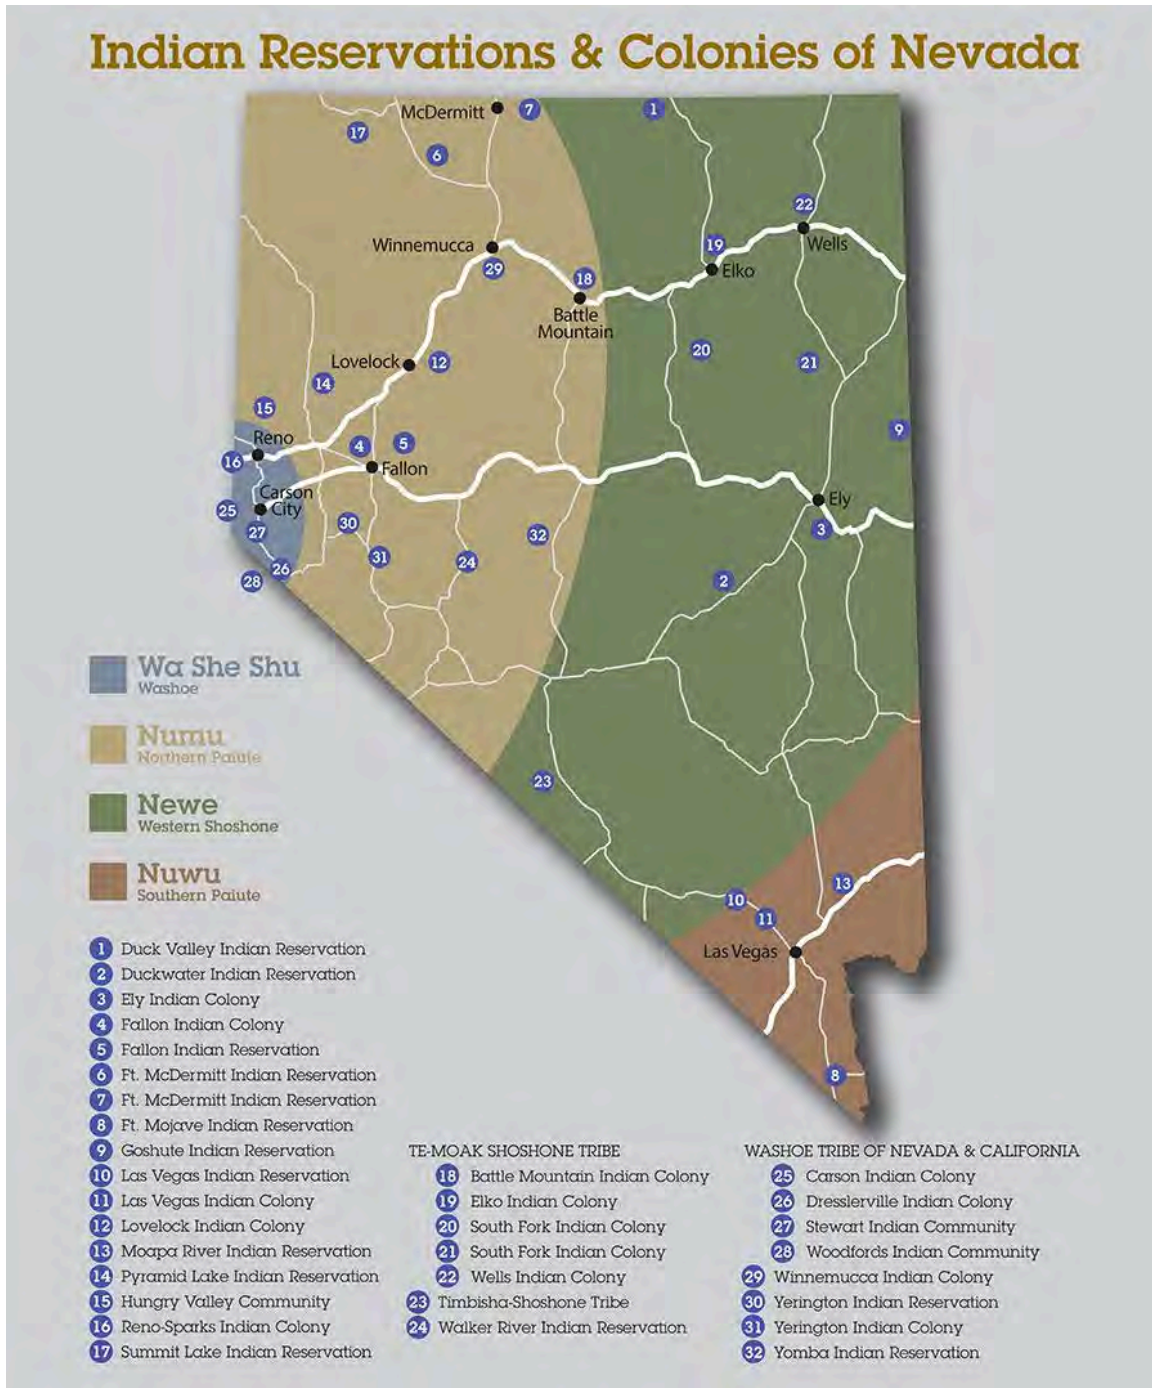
Indian Reservations & Colonies of Nevada

McDermitt 7 1 17 6

Winnemucca 29 22 19 Wells Elko 18 Battle Mountain

Lovelock 12 14 20 21

15 Reno 4 5 9 16 Fallon

Carson City Ely 25 27 30 3 31 24 32 28 26 2

Wa She Shu
Washoe

Numu
Northern Paiute

Newe
Western Shoshone

Nuwu
Southern Paiute

23

13

10 11 Las Vegas

8

1 Duck Valley Indian Reservation
2 Duckwater Indian Reservation
3 Ely Indian Colony
4 Fallon Indian Colony
5 Fallon Indian Reservation
6 Ft. McDermitt Indian Reservation
7 Ft. McDermitt Indian Reservation
8 Ft. Mojave Indian Reservation
9 Goshute Indian Reservation
10 Las Vegas Indian Reservation
11 Las Vegas Indian Colony
12 Lovelock Indian Colony
13 Moapa River Indian Reservation
14 Pyramid Lake Indian Reservation
15 Hungry Valley Community
16 Reno-Sparks Indian Colony
17 Summit Lake Indian Reservation

TE-MOAK SHOSHONE TRIBE
18 Battle Mountain Indian Colony
19 Elko Indian Colony
20 South Fork Indian Colony
21 South Fork Indian Colony
22 Wells Indian Colony
23 Timbisha-Shoshone Tribe
24 Walker River Indian Reservation

WASHOE TRIBE OF NEVADA & CALIFORNIA
25 Carson Indian Colony
26 Dresslerville Indian Colony
27 Stewart Indian Community
28 Woodfords Indian Community
29 Winnemucca Indian Colony
30 Yerington Indian Reservation
31 Yerington Indian Colony
32 Yomba Indian Reservation